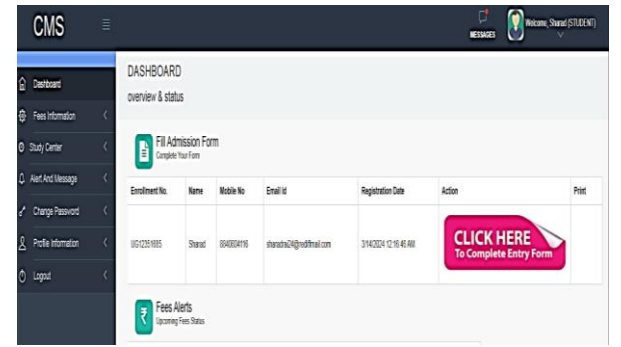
CMS

MESSAGES

Welcome, Sharad (STUDENT)

Dashboard

Fees Information

Study Center

Alert And Message

Change Password

Profile Information

Logout

DASHBOARD

overview & status

Fill Admission Form

Complete Your Form

| Enrollment No. | Name | Mobile No | Email Id | Registration Date | Action | Print |
|---|---|---|---|---|---|---|
| UG12351685 | Sharad | 8840004116 | sharadrai24@rediffmail.com | 3/14/2024 12:16:45 AM | CLICK HERE To Complete Entry Form | |

Fees Alerts

Upcoming Fees Status